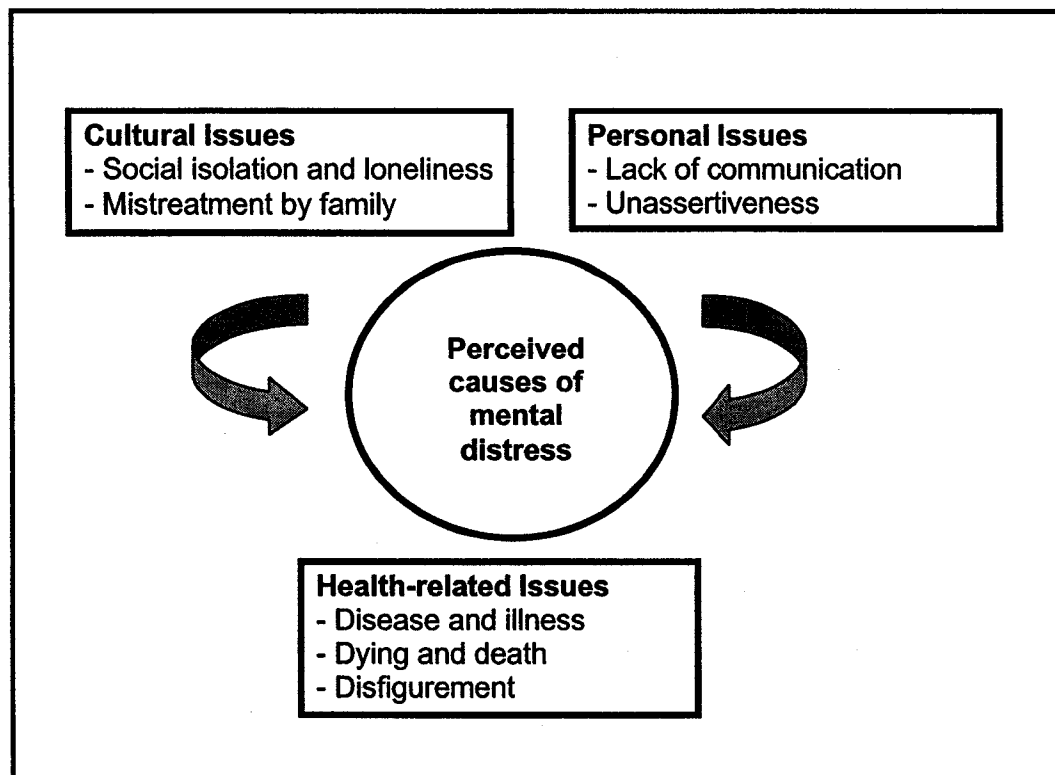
Cultural Issues
- Social isolation and loneliness
- Mistreatment by family

Personal Issues
- Lack of communication
- Unassertiveness

Perceived causes of mental distress

Health-related Issues
- Disease and illness
- Dying and death
- Disfigurement